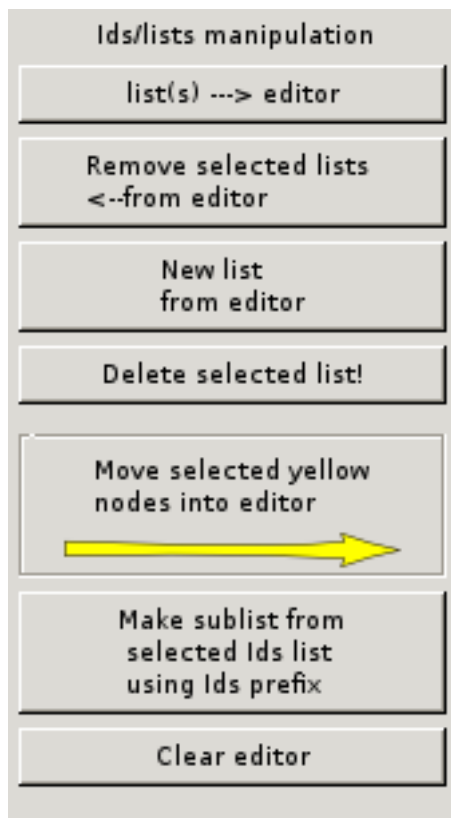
Ids/lists manipulation

list(s) ---> editor

Remove selected lists
<--from editor

New list
from editor

Delete selected list!

Move selected yellow
nodes into editor

Make sublist from
selected Ids list
using Ids prefix

Clear editor